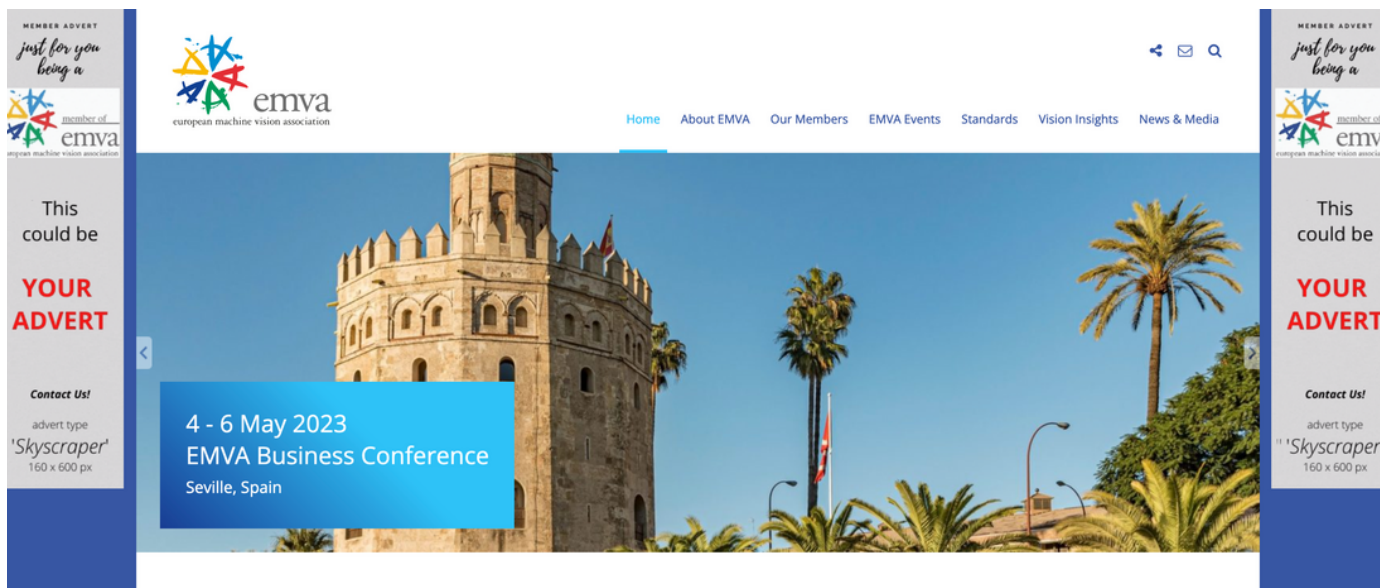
MEMBER ADVERT
just for you being a
member of
emva
european machine vision association

This could be
YOUR ADVERT

Contact Us!
advert type
'Skyscraper'
160 x 600 px

emva
european machine vision association

Home About EMVA Our Members EMVA Events Standards Vision Insights News & Media

4 - 6 May 2023
EMVA Business Conference
Seville, Spain

MEMBER ADVERT
just for you being a
member of
emv
european machine vision associa

This could be
YOUR ADVERT

Contact Us!
advert type
'Skyscraper
160 x 600 px